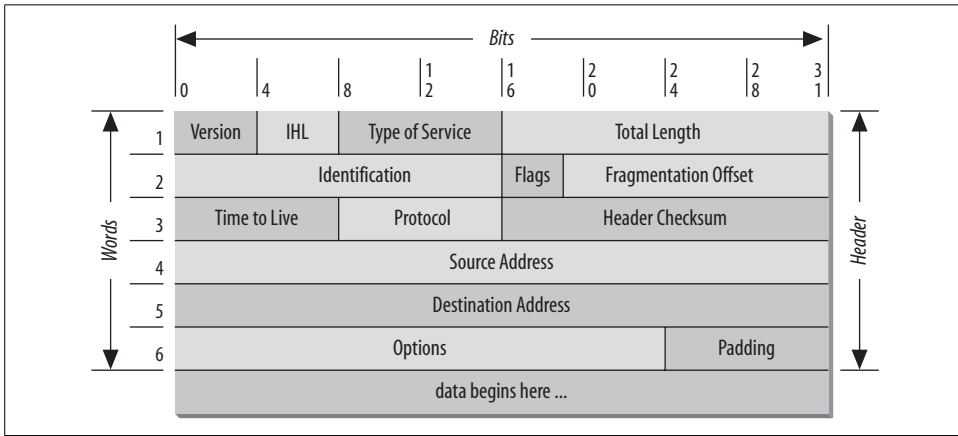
Bits

0 4 8 12 16 20 24 28 31

Words

1
2
3
4
5
6

| Version | IHL | Type of Service | Total Length | |
|---|---|---|---|---|
| Identification | | | Flags | Fragmentation Offset |
| Time to Live | | Protocol | Header Checksum | |
| Source Address | | | | |
| Destination Address | | | | |
| Options | | | | Padding |
| data begins here ... | | | | |

Header